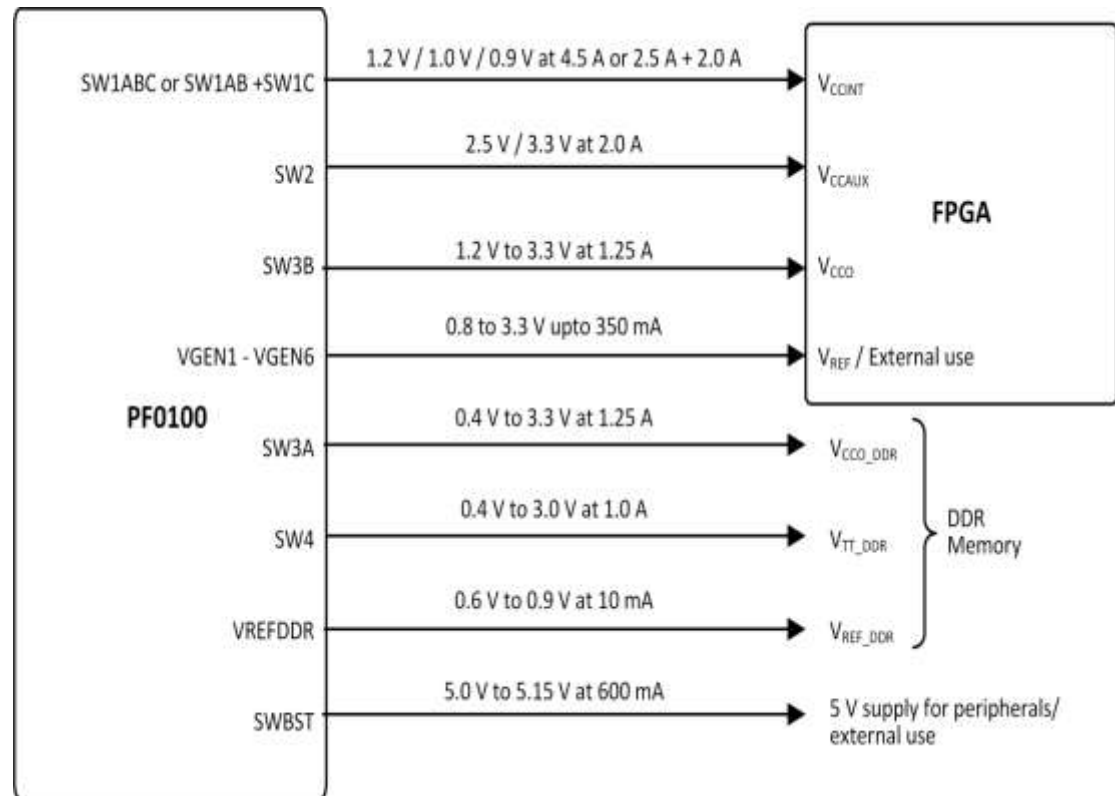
PF0100

SW1ABC or SW1AB +SW1C
1.2 V / 1.0 V / 0.9 V at 4.5 A or 2.5 A + 2.0 A
$V_{CCINT}$

SW2
2.5 V / 3.3 V at 2.0 A
$V_{CCAUX}$

FPGA

SW3B
1.2 V to 3.3 V at 1.25 A
$V_{CCO}$

VGEN1 - VGEN6
0.8 to 3.3 V upto 350 mA
$V_{REF}$ / External use

SW3A
0.4 V to 3.3 V at 1.25 A
$V_{CCO\_DDR}$

SW4
0.4 V to 3.0 V at 1.0 A
$V_{TT\_DDR}$

DDR Memory

VREFDDR
0.6 V to 0.9 V at 10 mA
$V_{REF\_DDR}$

SWBST
5.0 V to 5.15 V at 600 mA
5 V supply for peripherals/ external use